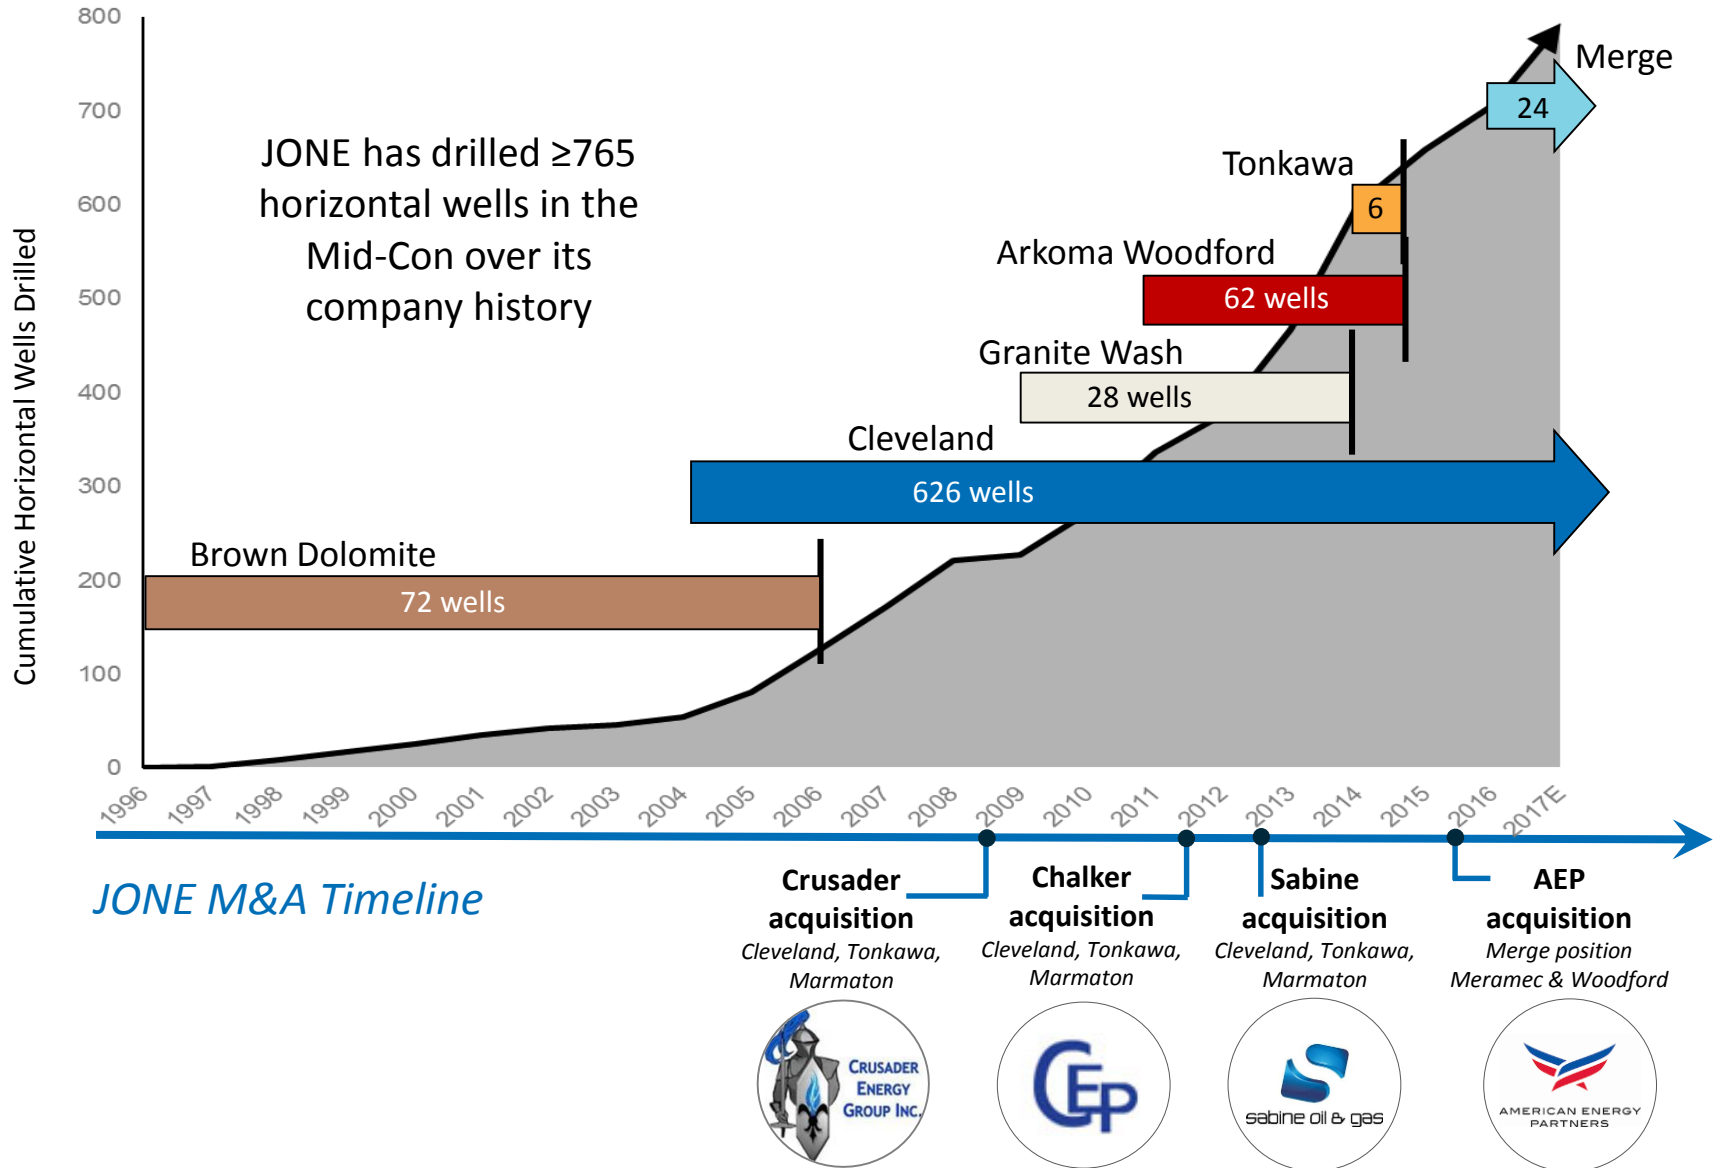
800
700
600
500
400
300
200
100
0

Cumulative Horizontal Wells Drilled

JONE has drilled ≥765 horizontal wells in the Mid-Con over its company history

Merge
24
Tonkawa
6
Arkoma Woodford
62 wells
Granite Wash
28 wells
Cleveland
626 wells
Brown Dolomite
72 wells

1996 1997 1998 1999 2000 2001 2002 2003 2004 2005 2006 2007 2008 2009 2010 2011 2012 2013 2014 2015 2016 2017E

JONE M&A Timeline

Crusader acquisition
Cleveland, Tonkawa, Marmaton

Chalker acquisition
Cleveland, Tonkawa, Marmaton

Sabine acquisition
Cleveland, Tonkawa, Marmaton

AEP acquisition
Merge position
Meramec & Woodford

CRUSADER ENERGY GROUP INC.

CEP

sabine oil & gas

AMERICAN ENERGY PARTNERS